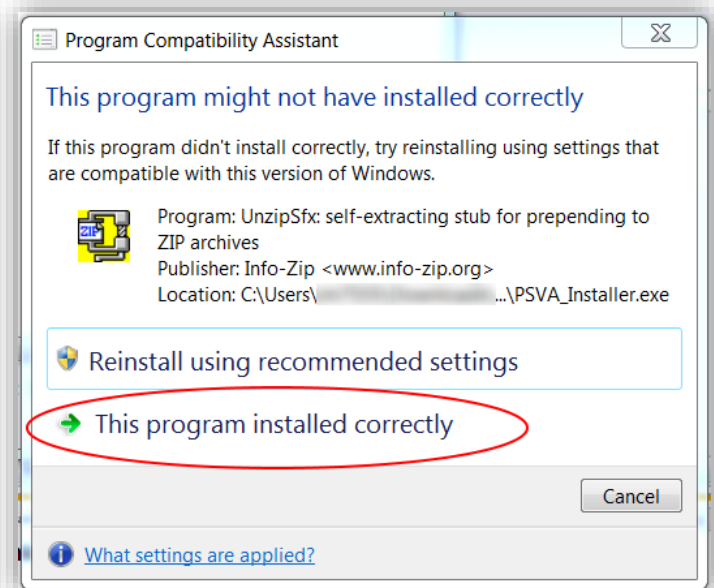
Program Compatibility Assistant

This program might not have installed correctly

If this program didn't install correctly, try reinstalling using settings that are compatible with this version of Windows.

ZIP

Program: UnzipSfx: self-extracting stub for prepending to ZIP archives
Publisher: Info-Zip <www.info-zip.org>
Location: C:\Users\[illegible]...\PSVA_Installer.exe

Reinstall using recommended settings

This program installed correctly

Cancel

What settings are applied?